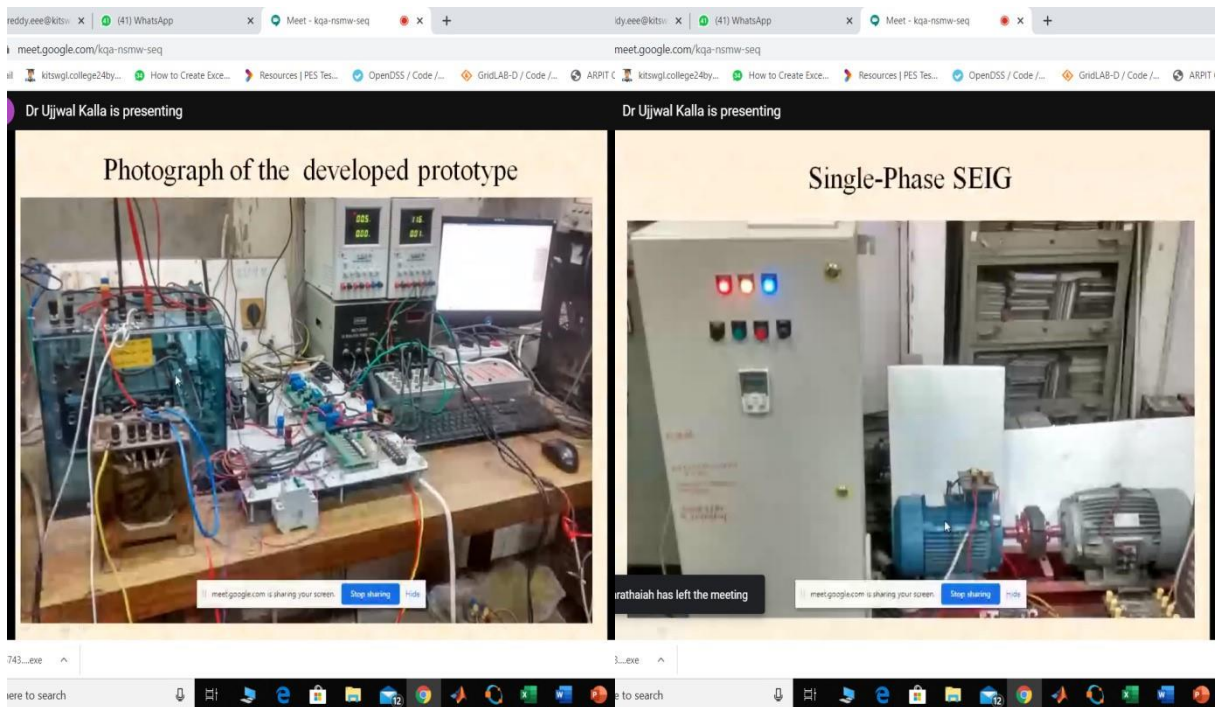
reddy.eee@kitsw × (41) WhatsApp × Meet - kqa-nsmw-seq × +

meet.google.com/kqa-nsmw-seq

kitswgl.college24by... How to Create Exce... Resources | PES Tes... OpenDSS / Code /... GridLAB-D / Code /... ARPIT

Dr Ujjwal Kalla is presenting

Photograph of the developed prototype

005. 000. 116. 001.

meet.google.com is sharing your screen. Stop sharing Hide

743....exe ^

ere to search

idy.eee@kitsw × (41) WhatsApp × Meet - kqa-nsmw-seq × +

meet.google.com/kqa-nsmw-seq

kitswgl.college24by... How to Create Exce... Resources | PES Tes... OpenDSS / Code /... GridLAB-D / Code /... ARPIT

Dr Ujjwal Kalla is presenting

Single-Phase SEIG

rathaiah has left the meeting

meet.google.com is sharing your screen. Stop sharing Hide

3...exe ^

e to search